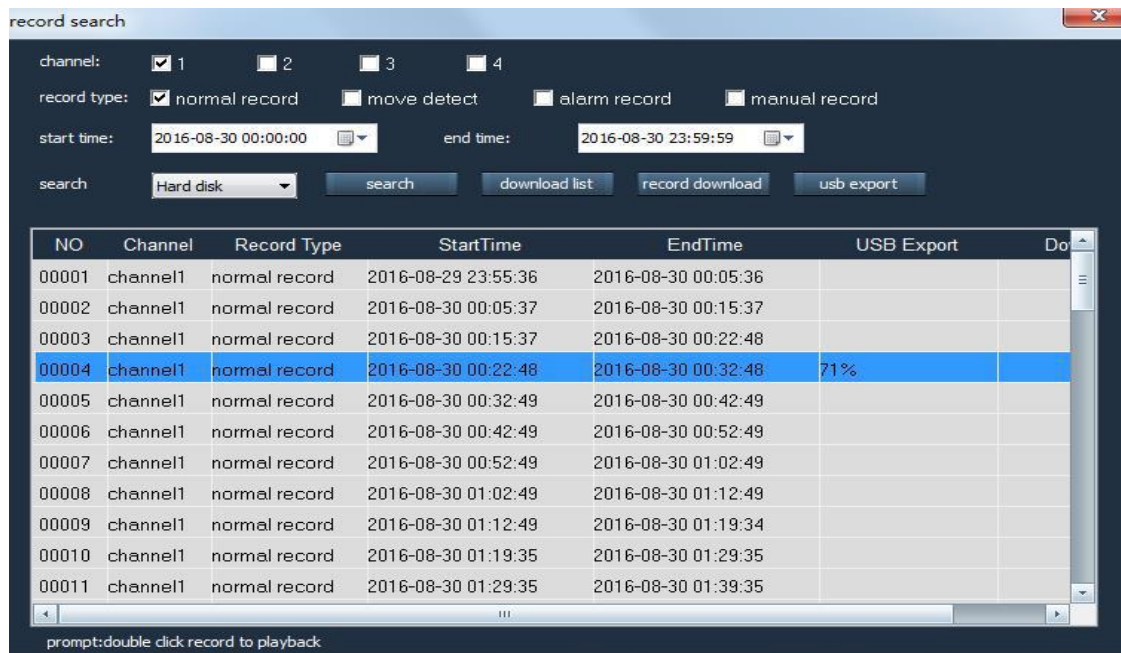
record search

channel: 1 2 3 4

record type: normal record move detect alarm record manual record

start time: 2016-08-30 00:00:00 end time: 2016-08-30 23:59:59

search Hard disk search download list record download usb export

| NO | Channel | Record Type | StartTime | EndTime | USB Export | Do |
|---|---|---|---|---|---|---|
| 00001 | channel1 | normal record | 2016-08-29 23:55:36 | 2016-08-30 00:05:36 | | |
| 00002 | channel1 | normal record | 2016-08-30 00:05:37 | 2016-08-30 00:15:37 | | |
| 00003 | channel1 | normal record | 2016-08-30 00:15:37 | 2016-08-30 00:22:48 | | |
| 00004 | channel1 | normal record | 2016-08-30 00:22:48 | 2016-08-30 00:32:48 | 71% | |
| 00005 | channel1 | normal record | 2016-08-30 00:32:49 | 2016-08-30 00:42:49 | | |
| 00006 | channel1 | normal record | 2016-08-30 00:42:49 | 2016-08-30 00:52:49 | | |
| 00007 | channel1 | normal record | 2016-08-30 00:52:49 | 2016-08-30 01:02:49 | | |
| 00008 | channel1 | normal record | 2016-08-30 01:02:49 | 2016-08-30 01:12:49 | | |
| 00009 | channel1 | normal record | 2016-08-30 01:12:49 | 2016-08-30 01:19:34 | | |
| 00010 | channel1 | normal record | 2016-08-30 01:19:35 | 2016-08-30 01:29:35 | | |
| 00011 | channel1 | normal record | 2016-08-30 01:29:35 | 2016-08-30 01:39:35 | | |

prompt:double click record to playback